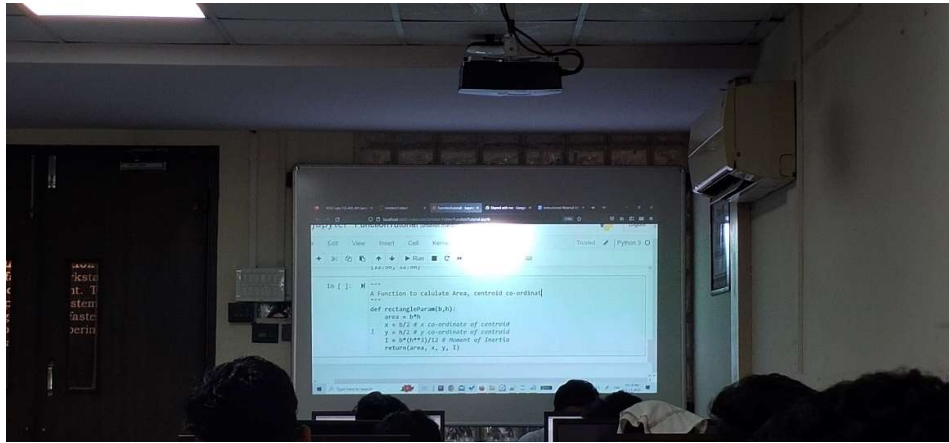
jupyter FunctionTutorial

Edit View Insert Cell Kernel

Trusted Python 3

Run

In [ ]:
"""
A function to calulate Area, centroid co-ordinat
"""
def rectangleParam(b,h):
    area = b*h
    x = b/2 # x co-ordinate of centroid
    y = h/2 # y co-ordinate of centroid
    I = b*(h**3)/12 # Moment of Inertia
    return(area, x, y, I)

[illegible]
rksta
nt. T
stem
faste
eerin